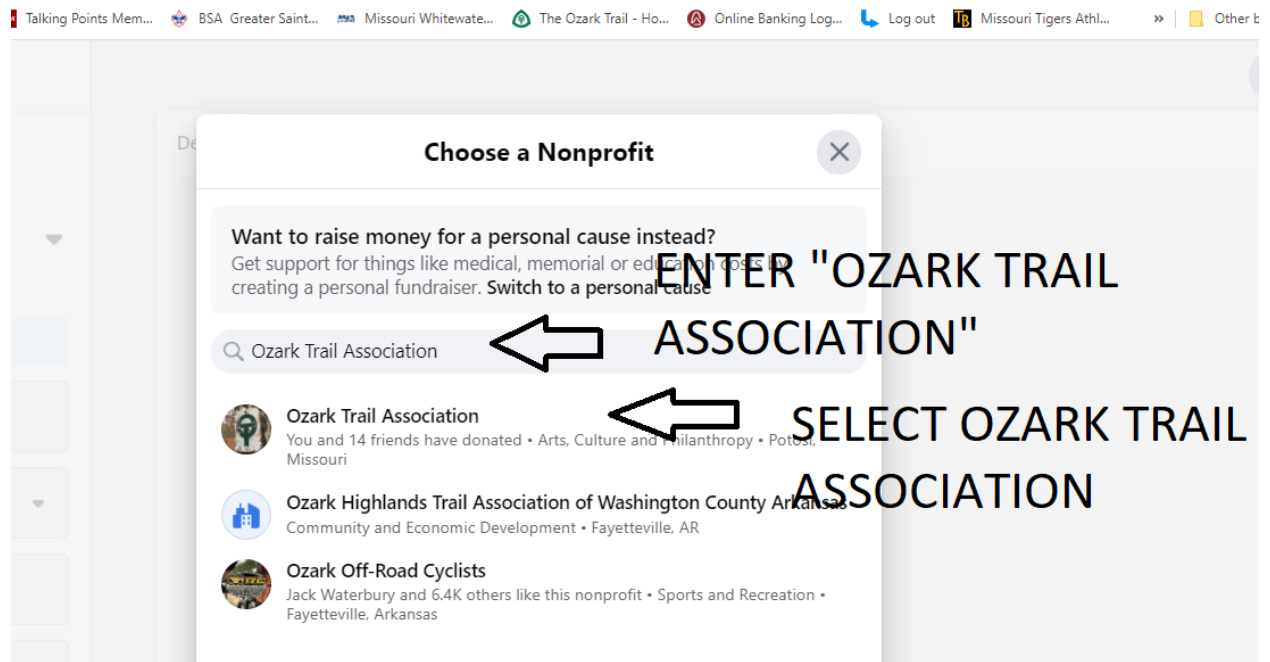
Talking Points Mem... BSA Greater Saint... Missouri Whitewate... The Ozark Trail - Ho... Online Banking Log... Log out Missouri Tigers Athl... » Other b

De

Choose a Nonprofit

Want to raise money for a personal cause instead?
Get support for things like medical, memorial or educa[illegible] creating a personal fundraiser. Switch to a personal cause

ENTER "OZARK TRAIL ASSOCIATION"

Ozark Trail Association

Ozark Trail Association
You and 14 friends have donated • Arts, Culture and Philanthropy • Potosi, Missouri

SELECT OZARK TRAIL ASSOCIATION

Ozark Highlands Trail Association of Washington County Arkansas
Community and Economic Development • Fayetteville, AR

Ozark Off-Road Cyclists
Jack Waterbury and 6.4K others like this nonprofit • Sports and Recreation • Fayetteville, Arkansas